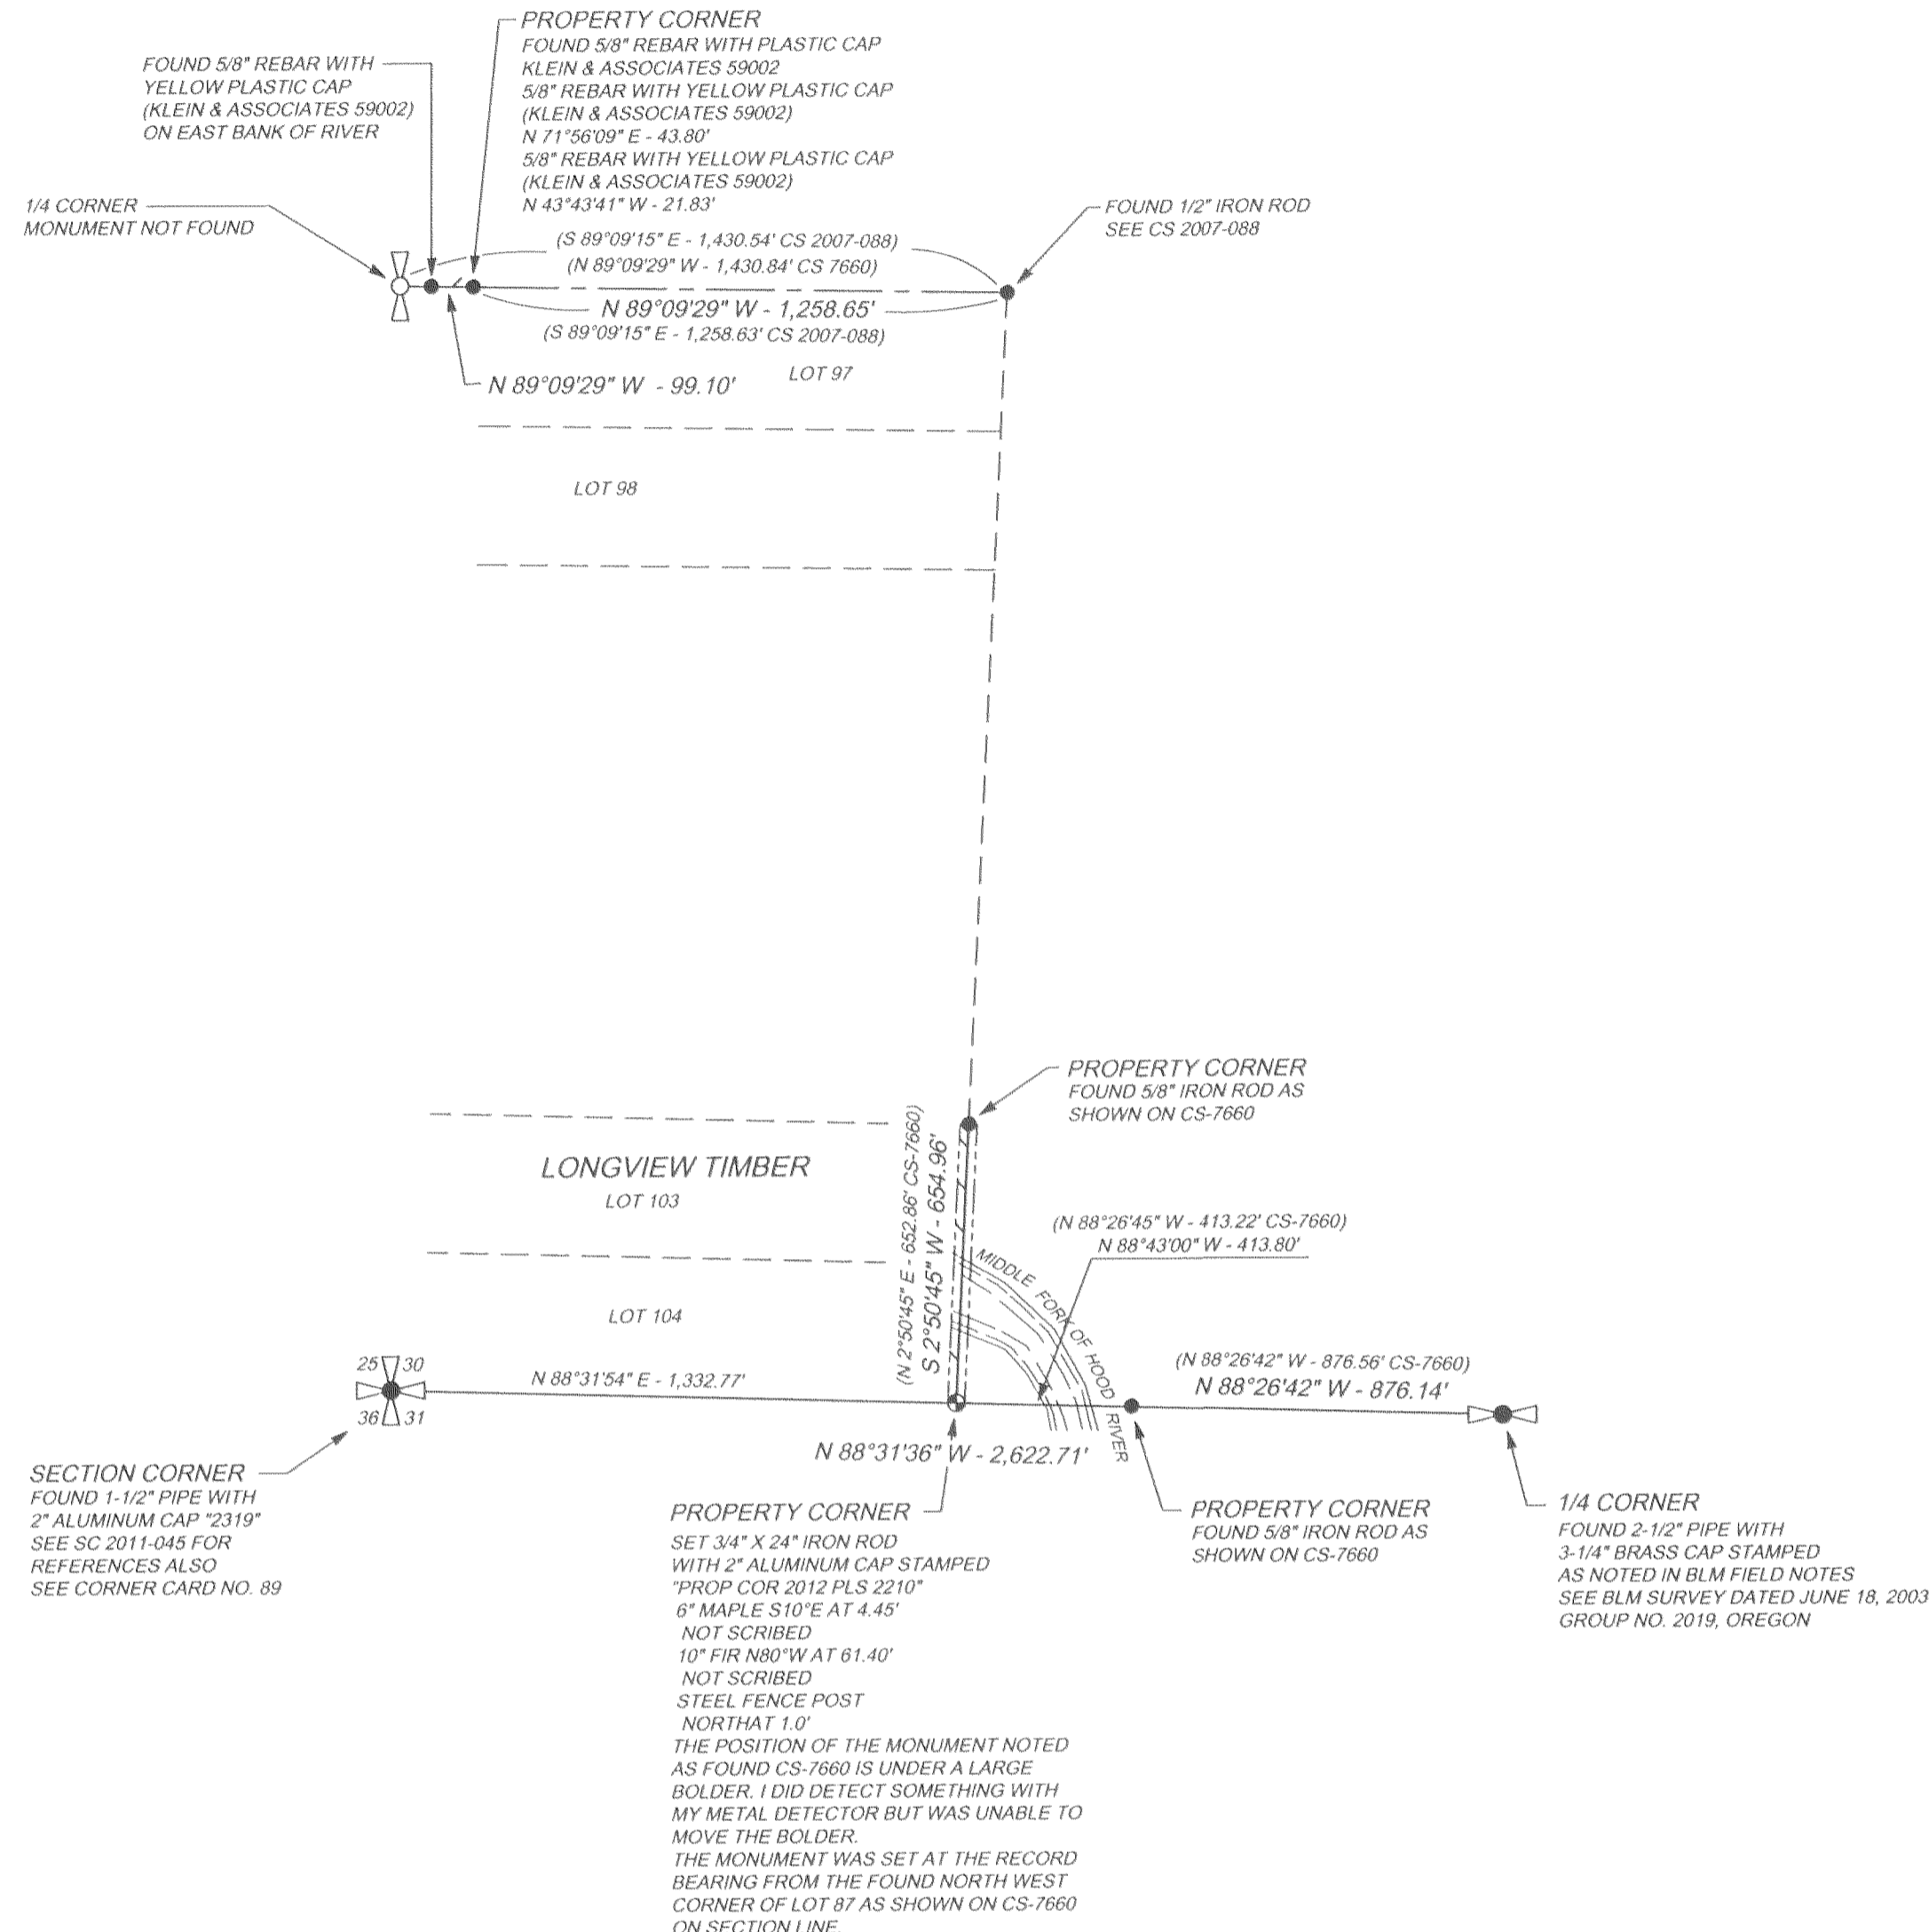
PROPERTY CORNER
FOUND 5/8" REBAR WITH PLASTIC CAP
KLEIN & ASSOCIATES 59002
5/8" REBAR WITH YELLOW PLASTIC CAP
(KLEIN & ASSOCIATES 59002)
N 71°56'09" E - 43.80'
5/8" REBAR WITH YELLOW PLASTIC CAP
(KLEIN & ASSOCIATES 59002)
N 43°43'41" W - 21.83'

FOUND 5/8" REBAR WITH
YELLOW PLASTIC CAP
(KLEIN & ASSOCIATES 59002)
ON EAST BANK OF RIVER

1/4 CORNER
MONUMENT NOT FOUND

FOUND 1/2" IRON ROD
SEE CS 2007-088

(S 89°09'15" E - 1,430.54' CS 2007-088)
(N 89°09'29" W - 1,430.84' CS 7660)
N 89°09'29" W - 1,258.65'
(S 89°09'15" E - 1,258.63' CS 2007-088)

N 89°09'29" W - 99.10'

LOT 97

LOT 98

PROPERTY CORNER
FOUND 5/8" IRON ROD AS
SHOWN ON CS-7660

LONGVIEW TIMBER
LOT 103

(N 2°50'45" E - 652.86' CS-7660)
S 2°50'45" W - 654.96'

(N 88°26'45" W - 413.22' CS-7660)
N 88°43'00" W - 413.80'

MIDDLE FORK OF HOOD RIVER

LOT 104

25 30
36 31

N 88°31'54" E - 1,332.77'

(N 88°26'42" W - 876.56' CS-7660)
N 88°26'42" W - 876.14'

N 88°31'36" W - 2,622.71'

SECTION CORNER
FOUND 1-1/2" PIPE WITH
2" ALUMINUM CAP "2319"
SEE SC 2011-045 FOR
REFERENCES ALSO
SEE CORNER CARD NO. 89

PROPERTY CORNER
SET 3/4" X 24" IRON ROD
WITH 2" ALUMINUM CAP STAMPED
"PROP COR 2012 PLS 2210"
6" MAPLE S10°E AT 4.45'
NOT SCRIBED
10" FIR N80°W AT 61.40'
NOT SCRIBED
STEEL FENCE POST
NORTHAT 1.0'
THE POSITION OF THE MONUMENT NOTED AS FOUND CS-7660 IS UNDER A LARGE BOLDER. I DID DETECT SOMETHING WITH MY METAL DETECTOR BUT WAS UNABLE TO MOVE THE BOLDER.
THE MONUMENT WAS SET AT THE RECORD BEARING FROM THE FOUND NORTH WEST CORNER OF LOT 87 AS SHOWN ON CS-7660 ON SECTION LINE.

PROPERTY CORNER
FOUND 5/8" IRON ROD AS
SHOWN ON CS-7660

1/4 CORNER
FOUND 2-1/2" PIPE WITH
3-1/4" BRASS CAP STAMPED
AS NOTED IN BLM FIELD NOTES
SEE BLM SURVEY DATED JUNE 18, 2003
GROUP NO. 2019, OREGON